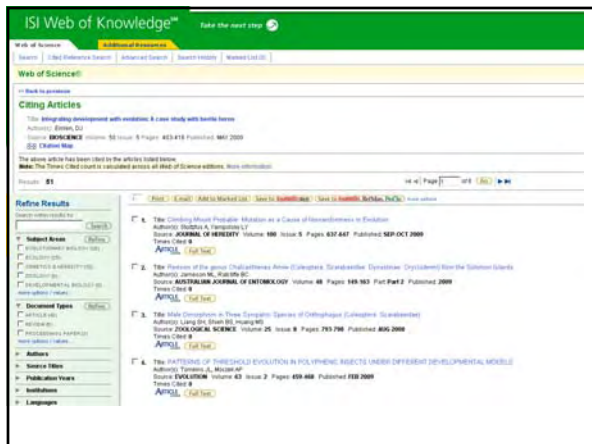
ISI Web of Knowledge℠ Take the next step

Web of Science | Additional Resources

Search | Cited Reference Search | Advanced Search | Search History | Marked List (0)

Web of Science®

<< Back to previous

Citing Articles

Title: Integrating development with evolution: A case study with beetle horns
Author(s): Emlen, DJ
Source: BIOSCIENCE Volume: 50 Issue: 5 Pages: 403-418 Published: MAY 2000
Citation Map

The above article has been cited by the articles listed below.
Note: The Times Cited count is calculated across all of Science editions. More information

Results: 81

Page 1 of 9 Go

Refine Results

Search within results for
Search

Subject Areas Refine
EVOLUTIONARY BIOLOGY (35)
ECOLOGY (25)
GENETICS & HEREDITY (15)
ZOOLOGY (8)
DEVELOPMENTAL BIOLOGY (6)
more options / values...

Document Types Refine
ARTICLE (8)
REVIEW (8)
PROCEEDINGS PAPER (3)
more options / values...

Authors
Source Titles
Publication Years
Institutions
Languages

Print | E-mail | Add to Marked List | Save to EndNote Web | Save to EndNote, RefMan, ProCite | more options

1. Title: Climbing Mount Probable: Mutation as a Cause of Nonrandomness in Evolution
Author(s): Stoltzfus A, Yampolsky LY
Source: JOURNAL OF HEREDITY Volume: 100 Issue: 5 Pages: 637-647 Published: SEP-OCT 2009
Times Cited: 0
Article Full Text

2. Title: Revision of the genus Chalcatheenus Arrow (Coleoptera: Scarabaeidae: Dynastinae: Oryctoderini) from the Solomon Islands
Author(s): Jameson ML, Ratcliffe BC
Source: AUSTRALIAN JOURNAL OF ENTOMOLOGY Volume: 48 Pages: 149-163 Part: Part 2 Published: 2009
Times Cited: 0
Article Full Text

3. Title: Male Dimorphism in Three Sympatric Species of Onthophagus (Coleoptera: Scarabaeidae)
Author(s): Liang SH, Shiah BQ, Huang MD
Source: ZOOLOGICAL SCIENCE Volume: 25 Issue: 8 Pages: 793-799 Published: AUG 2008
Times Cited: 0
Article Full Text

4. Title: PATTERNS OF THRESHOLD EVOLUTION IN POLYPHENIC INSECTS UNDER DIFFERENT DEVELOPMENTAL MODELS
Author(s): Tomkins JL, Moczek AP
Source: EVOLUTION Volume: 63 Issue: 2 Pages: 459-468 Published: FEB 2009
Times Cited: 0
Article Full Text